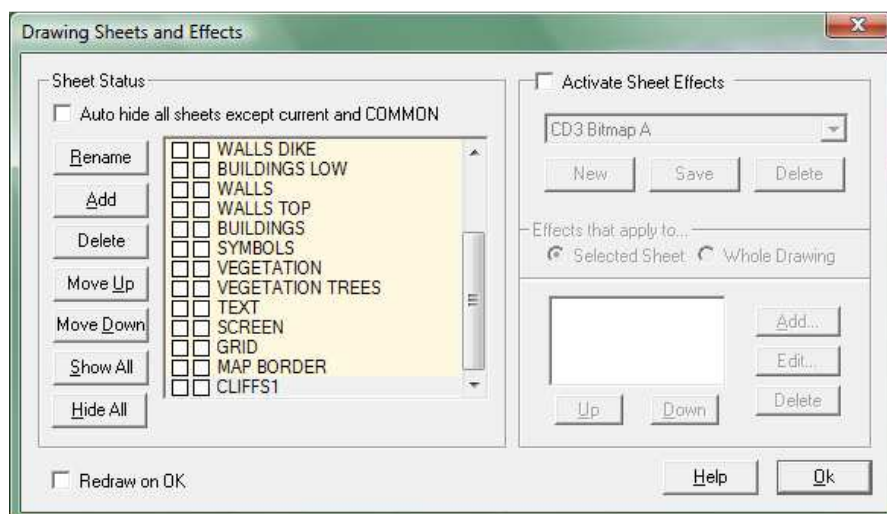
Drawing Sheets and Effects

Sheet Status

Auto hide all sheets except current and COMMON

Rename

Add

Delete

Move Up

Move Down

Show All

Hide All

WALLS DIKE
BUILDINGS LOW
WALLS
WALLS TOP
BUILDINGS
SYMBOLS
VEGETATION
VEGETATION TREES
TEXT
SCREEN
GRID
MAP BORDER
CLIFFS1

Activate Sheet Effects

CD3 Bitmap A

New

Save

Delete

Effects that apply to...

Selected Sheet

Whole Drawing

Add...

Edit...

Delete

Up

Down

Redraw on OK

Help

Ok